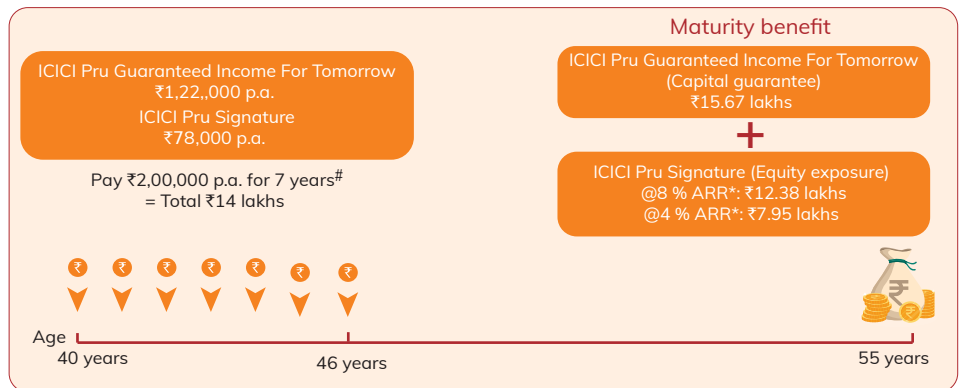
ICICI Pru Guaranteed Income For Tomorrow
₹1,22,,000 p.a.
ICICI Pru Signature
₹78,000 p.a.

Pay ₹2,00,000 p.a. for 7 years$^{\#}$
= Total ₹14 lakhs

Maturity benefit

ICICI Pru Guaranteed Income For Tomorrow
(Capital guarantee)
₹15.67 lakhs

+

ICICI Pru Signature (Equity exposure)
@8 % ARR*: ₹12.38 lakhs
@4 % ARR*: ₹7.95 lakhs

₹ ₹ ₹ ₹ ₹ ₹ ₹

₹

Age
40 years
46 years
55 years